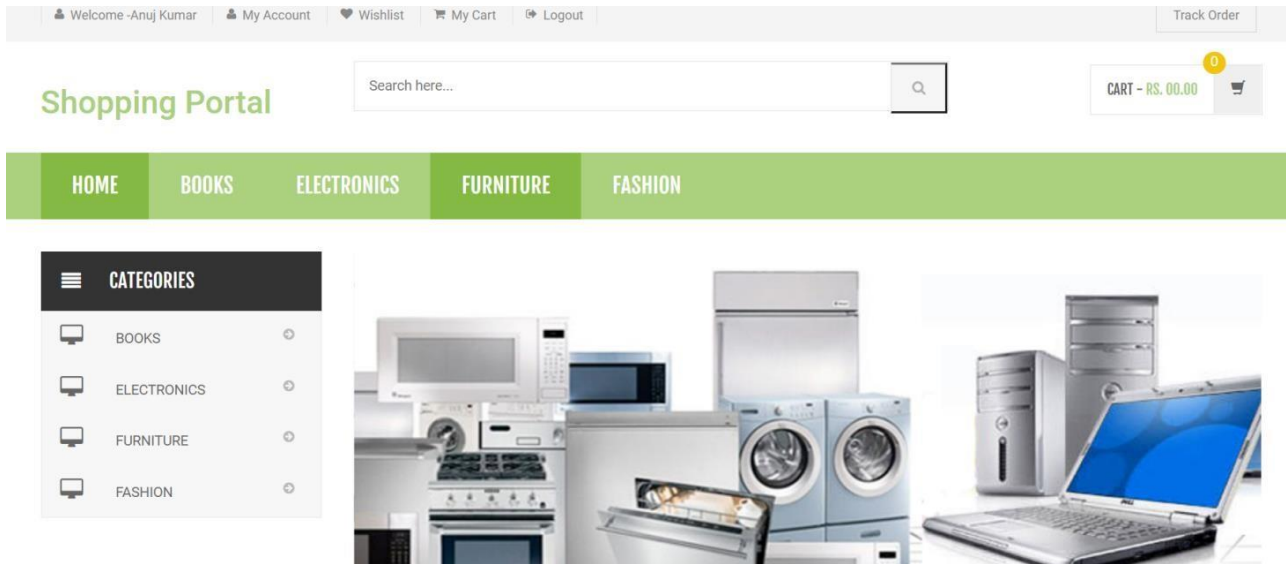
Welcome -Anuj Kumar | My Account | Wishlist | My Cart | Logout

Track Order

Shopping Portal

Search here...

0

CART - RS. 00.00

HOME BOOKS ELECTRONICS FURNITURE FASHION

CATEGORIES

BOOKS

ELECTRONICS

FURNITURE

FASHION